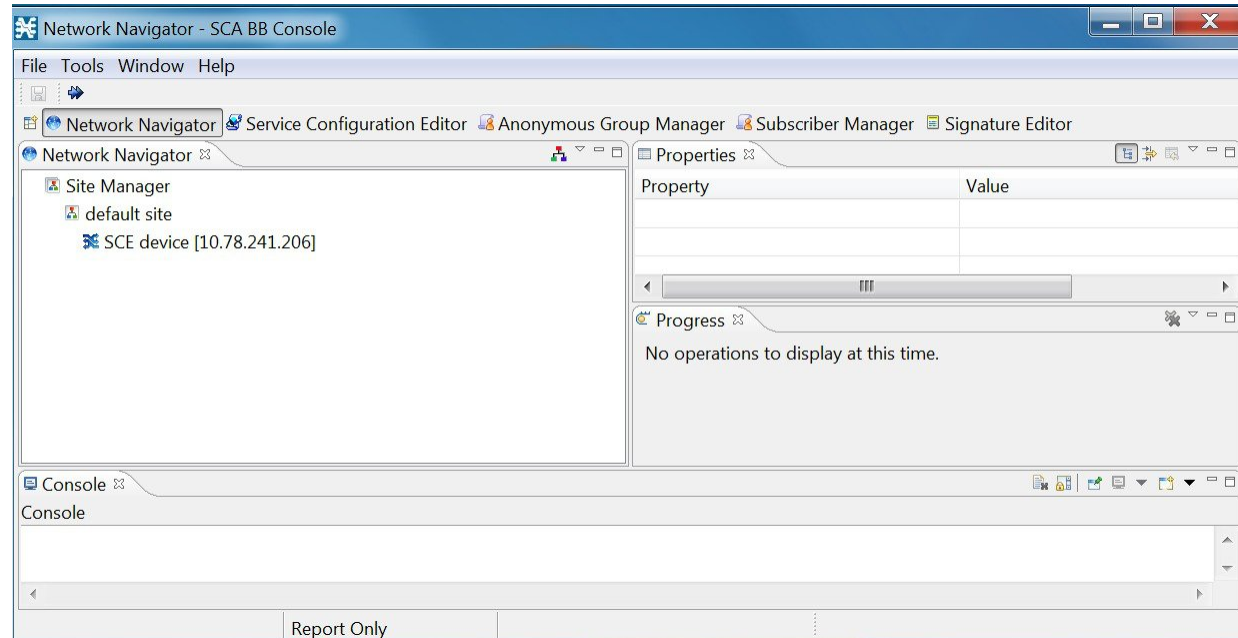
Network Navigator - SCA BB Console

File Tools Window Help

Network Navigator Service Configuration Editor Anonymous Group Manager Subscriber Manager Signature Editor

Network Navigator

Site Manager
default site
SCE device [10.78.241.206]

Properties

| Property | Value |
|---|---|
| | |
| | |

Progress

No operations to display at this time.

Console

Console

Report Only